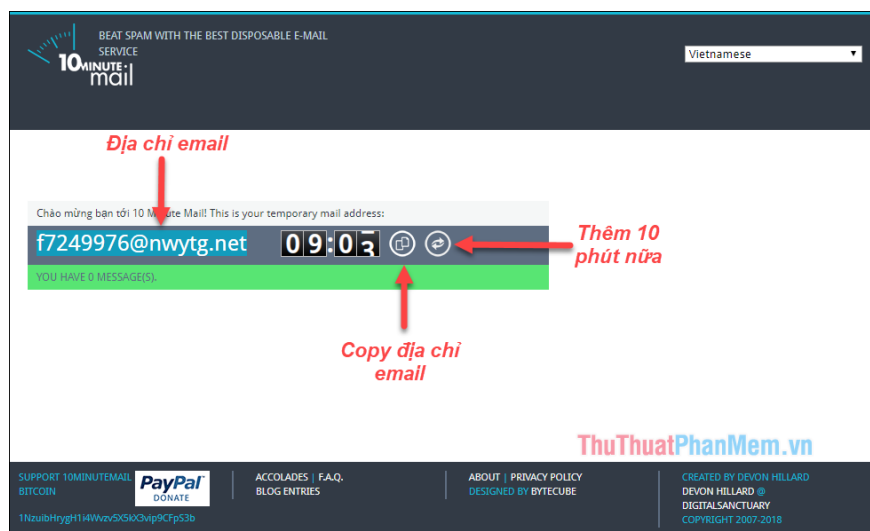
10 MINUTE mail

BEAT SPAM WITH THE BEST DISPOSABLE E-MAIL SERVICE

Vietnamese

Địa chỉ email

Chào mừng bạn tới 10 Minute Mail! This is your temporary mail address:

f7249976@nwytg.net

09:03

Thêm 10 phút nữa

YOU HAVE 0 MESSAGE(S).

Copy địa chỉ email

ThuThuatPhanMem.vn

SUPPORT 10MINUTEMAIL
BITCOIN

PayPal DONATE

1NzuibHrygH1i4Wvzv5XSkX3vip9CFpS3b

ACCOLADES | F.A.Q.
BLOG ENTRIES

ABOUT | PRIVACY POLICY
DESIGNED BY BYTECUBE

CREATED BY DEVON HILLARD
DEVON HILLARD @ DIGITALSANCTUARY
COPYRIGHT 2007-2018